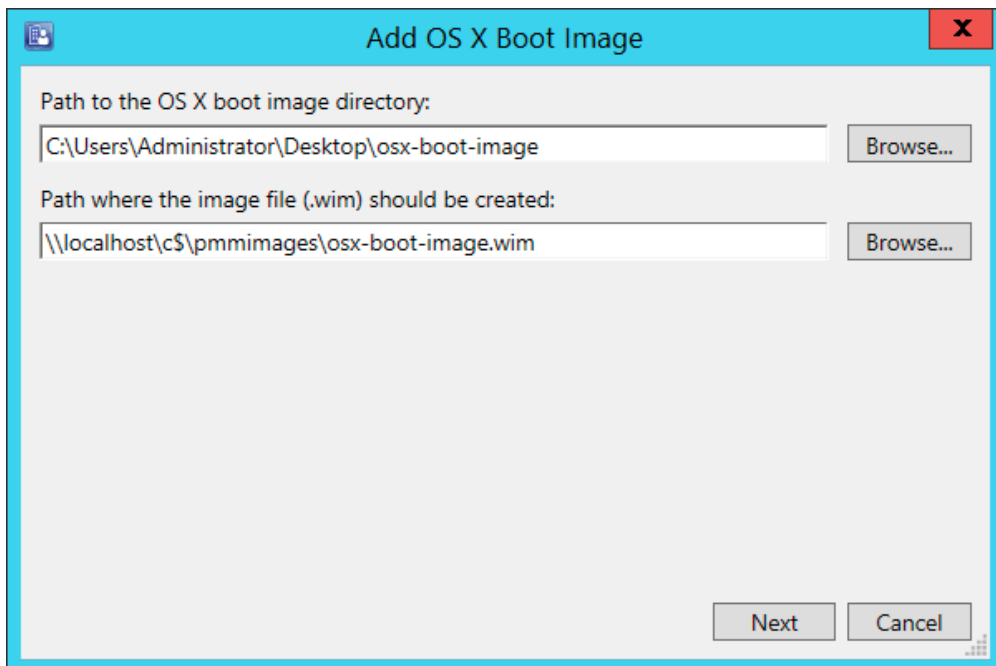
Add OS X Boot Image

x

Path to the OS X boot image directory:

C:\Users\Administrator\Desktop\osx-boot-image

Browse...

Path where the image file (.wim) should be created:

\\localhost\c$\pmmimages\osx-boot-image.wim

Browse...

Next

Cancel